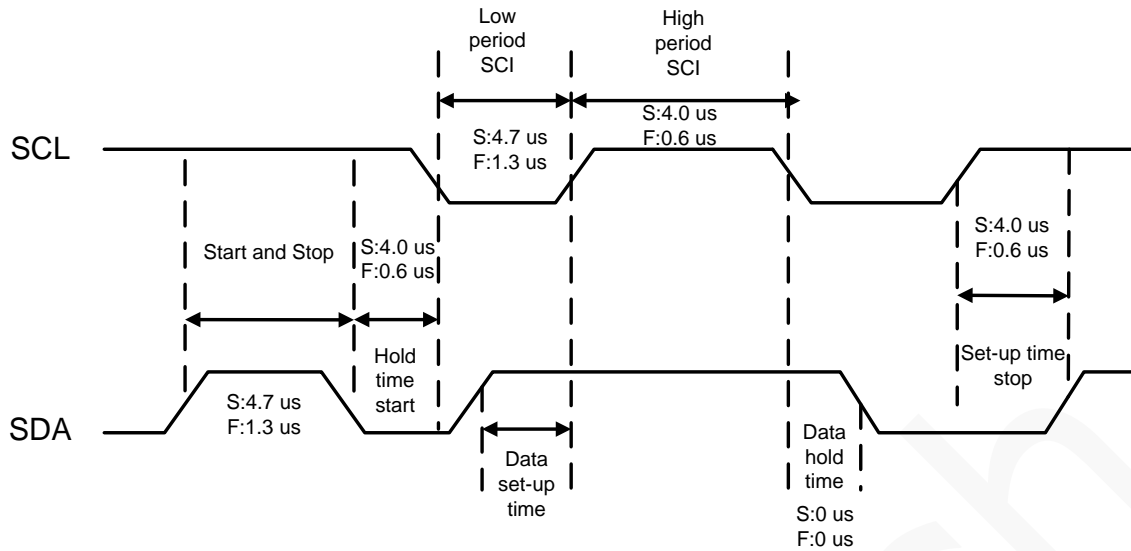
Low period SCI

High period SCI

S:4.7 us
F:1.3 us

S:4.0 us
F:0.6 us

SCL

Start and Stop

S:4.0 us
F:0.6 us

S:4.0 us
F:0.6 us

Hold time start

Set-up time stop

S:4.7 us
F:1.3 us

SDA

Data set-up time

Data hold time

S:0 us
F:0 us